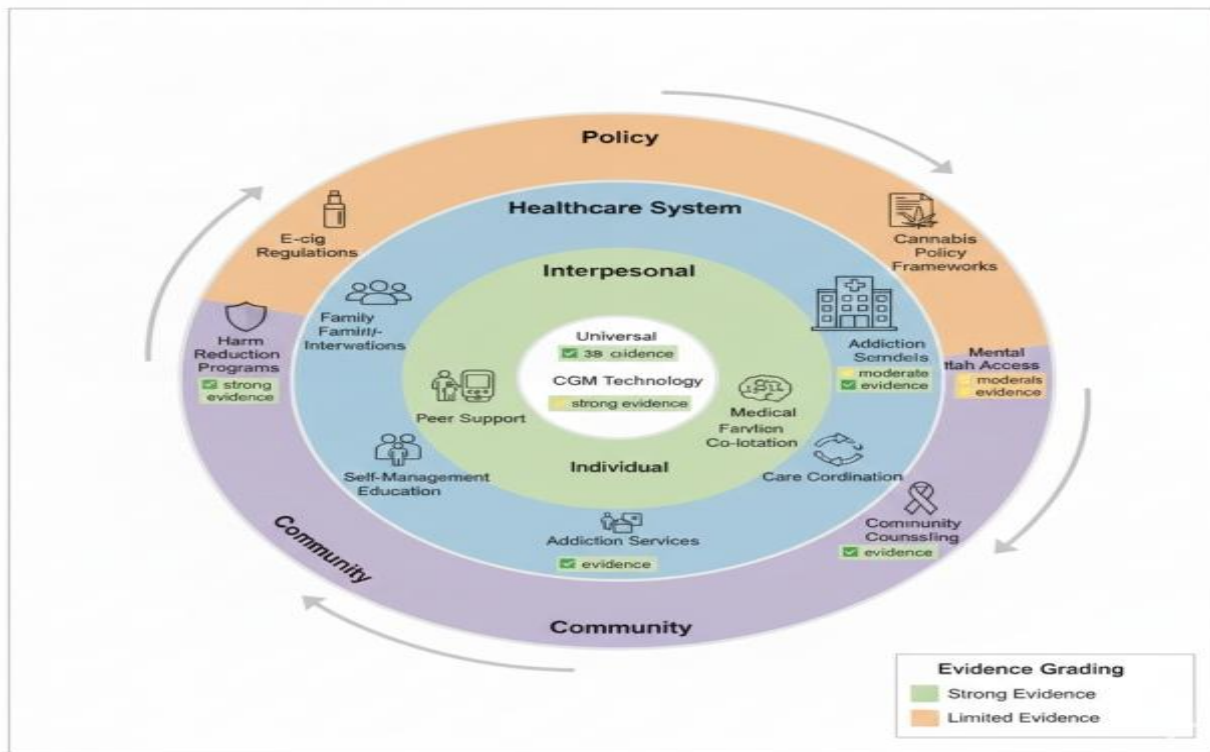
Policy

Healthcare System

E-cig Regulations

Cannabis Policy Frameworks

Interpesonal

Family Famirl/-Interwetions

Harm Reduction Programs
strong evidence

Universal
38 cidence

CGM Technology
strong evidence

Addiction Serndels
moderate evidence

Mental ttah Access
moderals evidence

Peer Support

Medical Farvlion Co-lotation

Individual

Self-Management Education

Care Cordination

Addiction Services
evidence

Cominunity Counssling
evidence

Community

Community

Evidence Grading
Strong Evidence
Limited Evidence